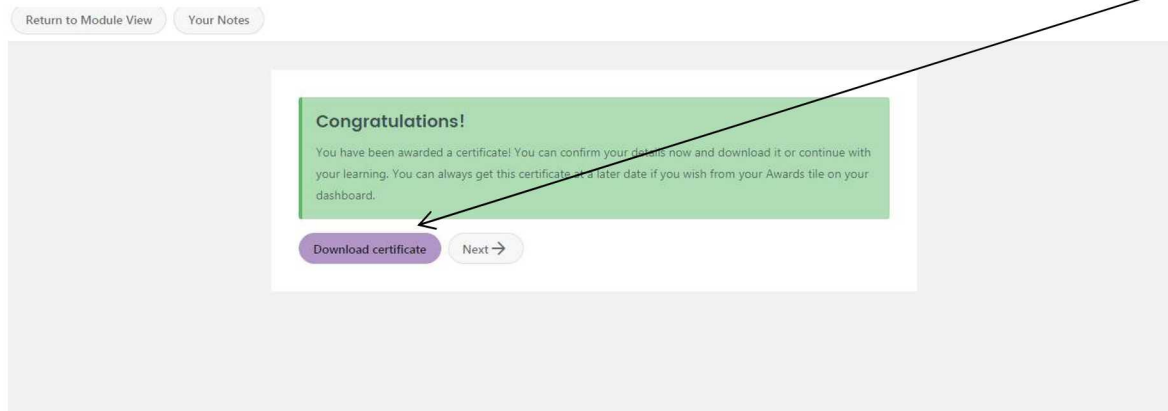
Return to Module View

Your Notes

Congratulations!

You have been awarded a certificate! You can confirm your details now and download it or continue with your learning. You can always get this certificate at a later date if you wish from your Awards tile on your dashboard.

Download certificate

Next →